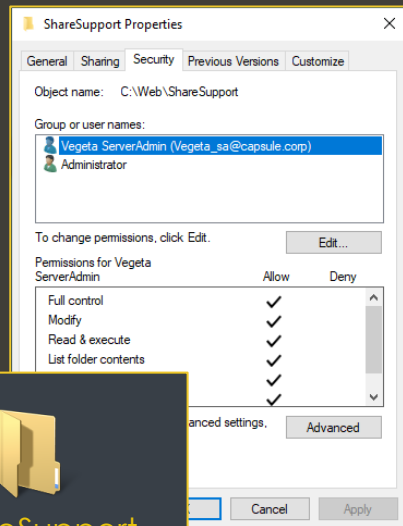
ShareSupport Properties

×

General | Sharing | Security | Previous Versions | Customize

Object name: C:\Web\ShareSupport

Group or user names:

Vegeta ServerAdmin (Vegeta_sa@capsule.corp)

Administrator

To change permissions, click Edit.

Edit...

Permissions for Vegeta ServerAdmin

| | Allow | Deny |
|---|---|---|
| Full control | ✓ | |
| Modify | ✓ | |
| Read & execute | ✓ | |
| List folder contents | ✓ | |
| | ✓ | |
| | ✓ | |

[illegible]anced settings,

Advanced

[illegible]

Cancel

Apply

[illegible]eSupport